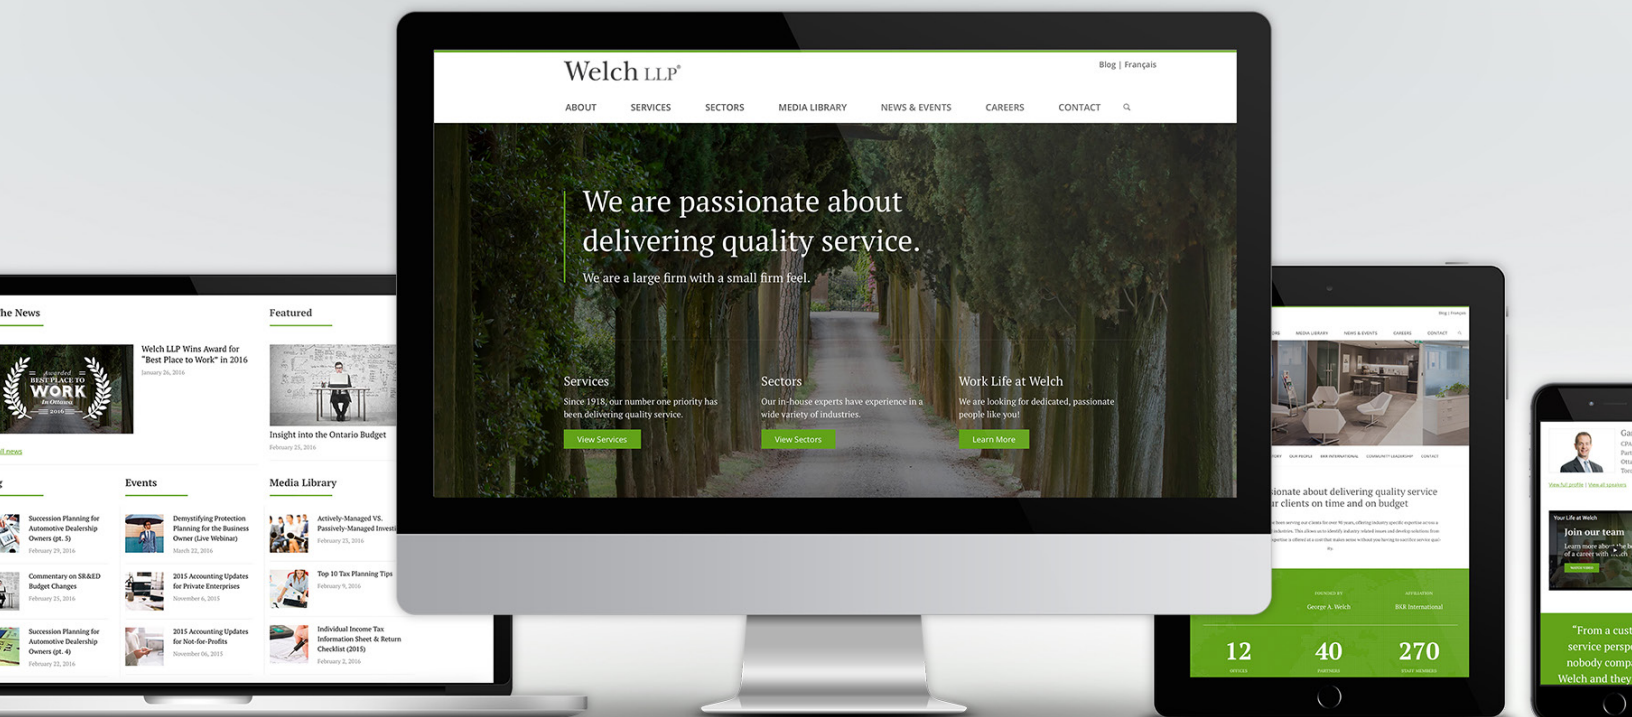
Welch LLP®

Blog | Français

ABOUT SERVICES SECTORS MEDIA LIBRARY NEWS & EVENTS CAREERS CONTACT

We are passionate about delivering quality service.

We are a large firm with a small firm feel.

Services

Since 1918, our number one priority has been delivering quality service.

View Services

Sectors

Our in-house experts have experience in a wide variety of industries.

View Sectors

Work Life at Welch

We are looking for dedicated, passionate people like you!

Learn More

he News

Awarded BEST PLACE TO WORK In Ottawa 2016

Welch LLP Wins Award for "Best Place to Work" in 2016

January 26, 2016

ll news

Featured

Insight into the Ontario Budget

February 25, 2016

Events

Succession Planning for Automotive Dealership Owners (pt. 5)

February 29, 2016

Commentary on SR&ED Budget Changes

February 25, 2016

Succession Planning for Automotive Dealership Owners (pt. 4)

February 22, 2016

Demystifying Protection Planning for the Business Owner (Live Webinar)

March 22, 2016

2015 Accounting Updates for Private Enterprises

November 6, 2015

2015 Accounting Updates for Not-for-Profits

November 06, 2015

Media Library

Actively-Managed VS. Passively-Managed Investi

February 25, 2016

Top 10 Tax Planning Tips

February 9, 2016

Individual Income Tax Information Sheet & Return Checklist (2015)

February 2, 2016

sionate about delivering quality service
ur clients on time and on budget

George A. Welch

BKR International

12

40

270

Join our team

"From a cust
service persp
nobody comp
Welch and they